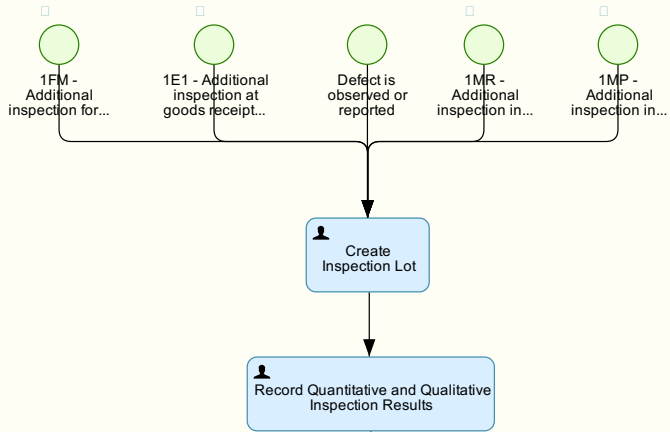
1FM - Additional inspection for...

1E1 - Additional inspection at goods receipt...

Defect is observed or reported

1MR - Additional inspection in...

1MP - Additional inspection in...

Create Inspection Lot

Record Quantitative and Qualitative Inspection Results